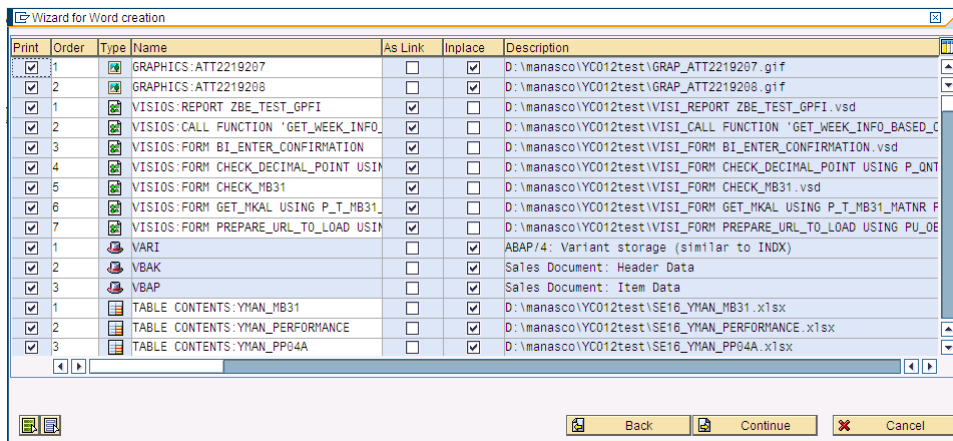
Wizard for Word creation

| Print | Order | Type | Name | As Link | Inplace | Description |
|---|---|---|---|---|---|---|
| ☑ | 1 | | GRAPHICS:ATT2219207 | ☐ | ☑ | D:\manasco\YC012test\GRAP_ATT2219207.gif |
| ☑ | 2 | | GRAPHICS:ATT2219208 | ☐ | ☑ | D:\manasco\YC012test\GRAP_ATT2219208.gif |
| ☑ | 1 | | VISIOS:REPORT ZBE_TEST_GPFI | ☑ | ☐ | D:\manasco\YC012test\VISI_REPORT ZBE_TEST_GPFI.vsd |
| ☑ | 2 | | VISIOS:CALL FUNCTION 'GET_WEEK_INFO_ | ☑ | ☐ | D:\manasco\YC012test\VISI_CALL FUNCTION 'GET_WEEK_INFO_BASED_C |
| ☑ | 3 | | VISIOS:FORM BI_ENTER_CONFIRMATION | ☑ | ☐ | D:\manasco\YC012test\VISI_FORM BI_ENTER_CONFIRMATION.vsd |
| ☑ | 4 | | VISIOS:FORM CHECK_DECIMAL_POINT USIN | ☑ | ☐ | D:\manasco\YC012test\VISI_FORM CHECK_DECIMAL_POINT USING P_QNT |
| ☑ | 5 | | VISIOS:FORM CHECK_MB31 | ☑ | ☐ | D:\manasco\YC012test\VISI_FORM CHECK_MB31.vsd |
| ☑ | 6 | | VISIOS:FORM GET_MKAL USING P_T_MB31_ | ☑ | ☐ | D:\manasco\YC012test\VISI_FORM GET_MKAL USING P_T_MB31_MATNR F |
| ☑ | 7 | | VISIOS:FORM PREPARE_URL_TO_LOAD USIN | ☑ | ☐ | D:\manasco\YC012test\VISI_FORM PREPARE_URL_TO_LOAD USING PU_OE |
| ☑ | 1 | | VARI | ☐ | ☑ | ABAP/4: Variant storage (similar to INDX) |
| ☑ | 2 | | VBAK | ☐ | ☑ | Sales Document: Header Data |
| ☑ | 3 | | VBAP | ☐ | ☑ | Sales Document: Item Data |
| ☑ | 1 | | TABLE CONTENTS:YMAN_MB31 | ☐ | ☑ | D:\manasco\YC012test\SE16_YMAN_MB31.xlsx |
| ☑ | 2 | | TABLE CONTENTS:YMAN_PERFORMANCE | ☐ | ☑ | D:\manasco\YC012test\SE16_YMAN_PERFORMANCE.xlsx |
| ☑ | 3 | | TABLE CONTENTS:YMAN_PP04A | ☐ | ☑ | D:\manasco\YC012test\SE16_YMAN_PP04A.xlsx |

Back Continue Cancel